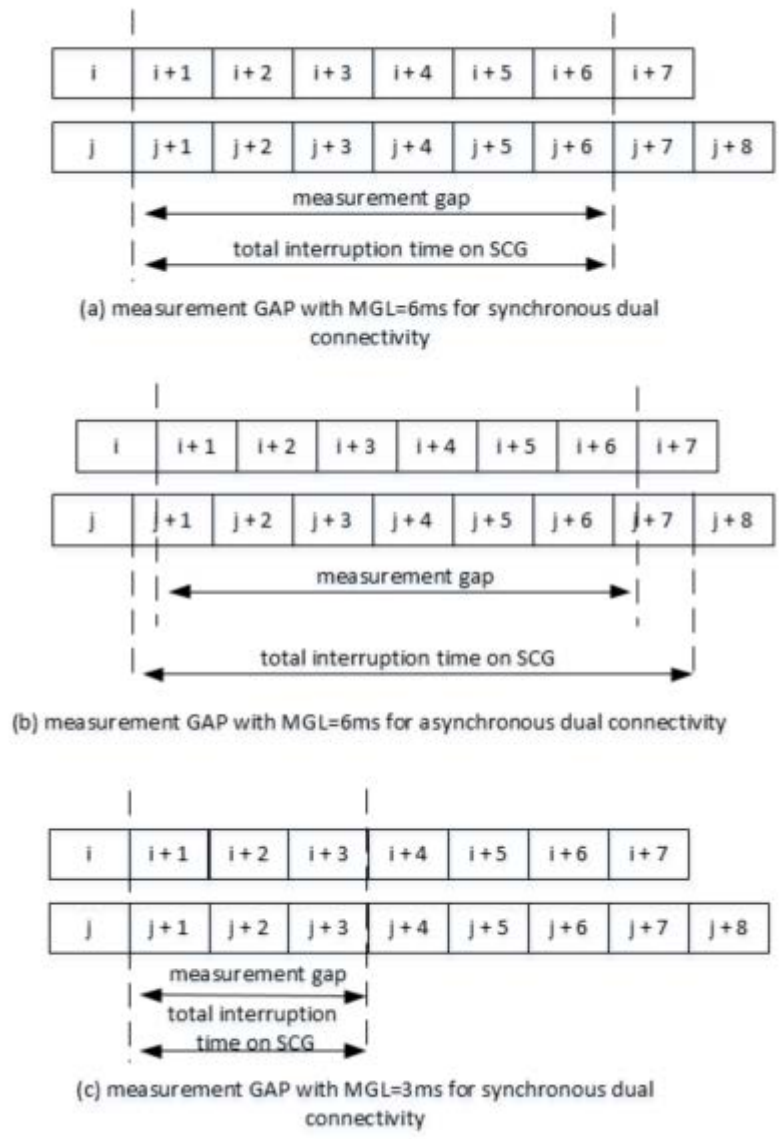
i i + 1 i + 2 i + 3 i + 4 i + 5 i + 6 i + 7

j j + 1 j + 2 j + 3 j + 4 j + 5 j + 6 j + 7 j + 8

measurement gap

total interruption time on SCG

(a) measurement GAP with MGL=6ms for synchronous dual connectivity

i i + 1 i + 2 i + 3 i + 4 i + 5 i + 6 i + 7

j j + 1 j + 2 j + 3 j + 4 j + 5 j + 6 j + 7 j + 8

measurement gap

total interruption time on SCG

(b) measurement GAP with MGL=6ms for asynchronous dual connectivity

i i + 1 i + 2 i + 3 i + 4 i + 5 i + 6 i + 7

j j + 1 j + 2 j + 3 j + 4 j + 5 j + 6 j + 7 j + 8

measurement gap

total interruption time on SCG

(c) measurement GAP with MGL=3ms for synchronous dual connectivity